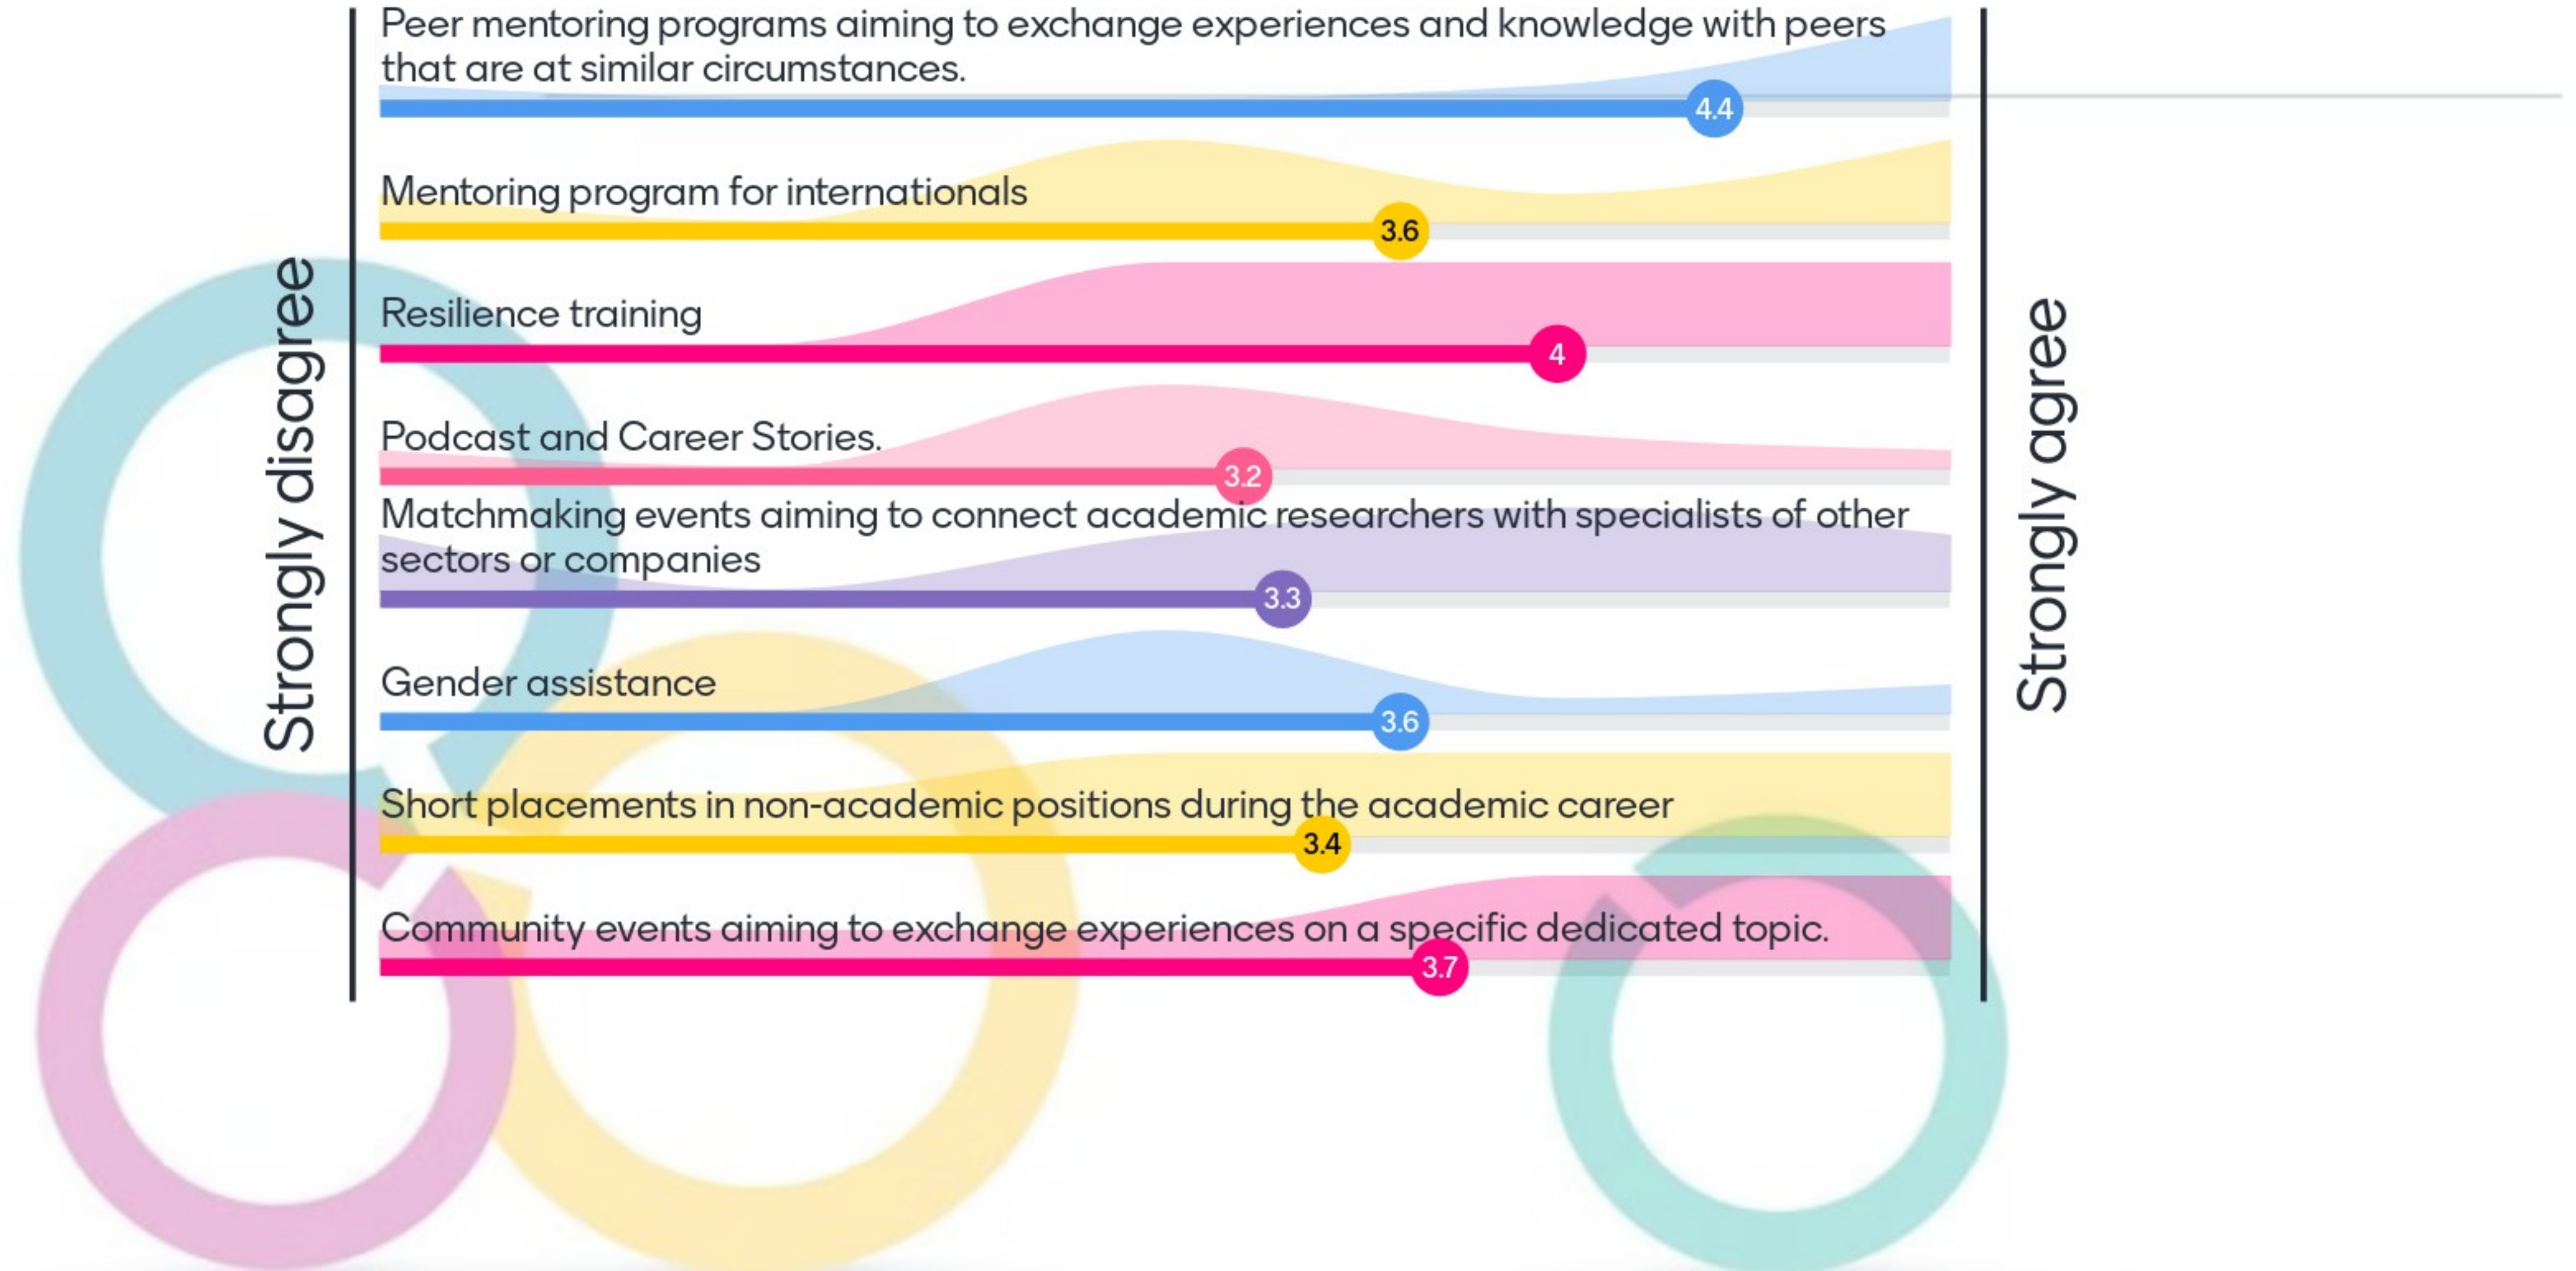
Strongly disagree

Peer mentoring programs aiming to exchange experiences and knowledge with peers that are at similar circumstances.

4.4

Mentoring program for internationals

3.6

Resilience training

4

Podcast and Career Stories.

3.2

Matchmaking events aiming to connect academic researchers with specialists of other sectors or companies

3.3

Gender assistance

3.6

Short placements in non-academic positions during the academic career

3.4

Community events aiming to exchange experiences on a specific dedicated topic.

3.7

Strongly agree